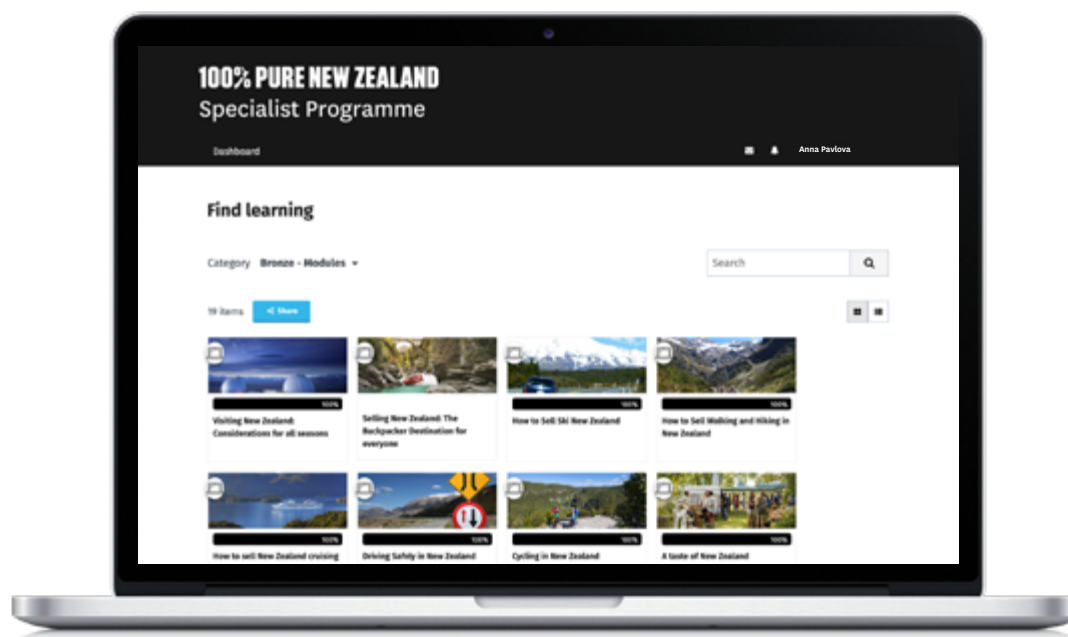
100% PURE NEW ZEALAND
Specialist Programme

Dashboard

Anna Pavlova

Find learning

Category Bronze - Modules

Search

19 items Share

100%
Visiting New Zealand: Considerations for all seasons

100%
Selling New Zealand: The Backpacker Destination for everyone

100%
How to Sell Ski New Zealand

100%
How to Sell Walking and Hiking in New Zealand

100%
How to sell New Zealand cruising

100%
Driving Safely in New Zealand

100%
Cycling in New Zealand

100%
A taste of New Zealand